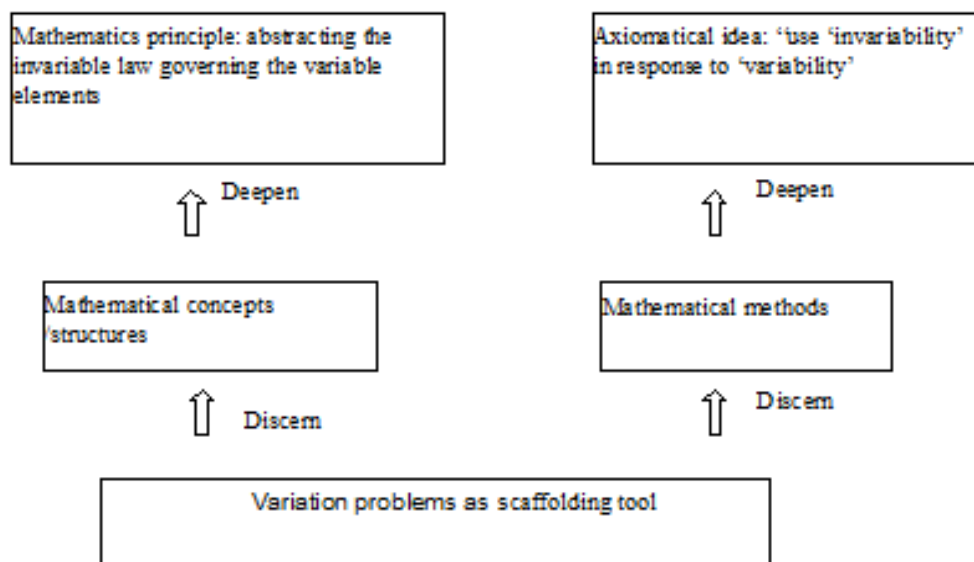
Mathematics principle: abstracting the invariable law governing the variable elements

Axiomatical idea: ‘use ‘invariability’ in response to ‘variability’

Deepen

Deepen

Mathematical concepts /structures

Mathematical methods

Discern

Discern

Variation problems as scaffolding tool